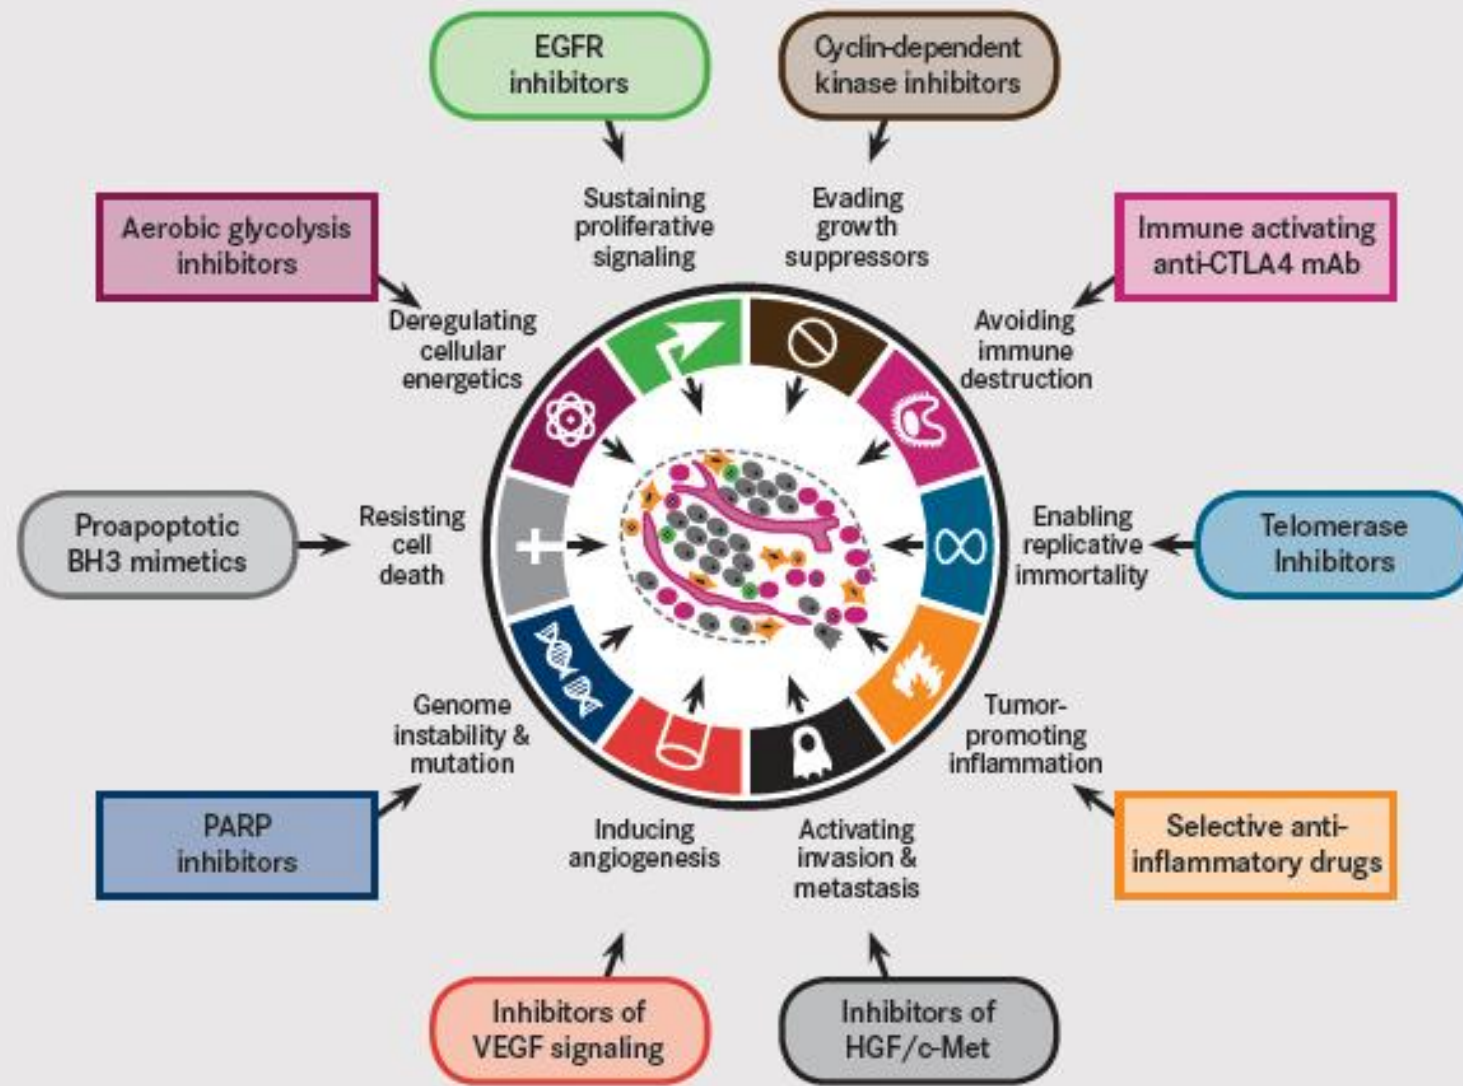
EGFR inhibitors

Cyclin-dependent kinase inhibitors

Aerobic glycolysis inhibitors

Sustaining proliferative signaling

Evading growth suppressors

Immune activating anti-CTLA4 mAb

Deregulating cellular energetics

Avoiding immune destruction

Proapoptotic BH3 mimetics

Resisting cell death

Enabling replicative immortality

Telomerase Inhibitors

Genome instability & mutation

Tumor-promoting inflammation

PARP inhibitors

Inducing angiogenesis

Activating invasion & metastasis

Selective anti-inflammatory drugs

Inhibitors of VEGF signaling

Inhibitors of HGF/c-Met